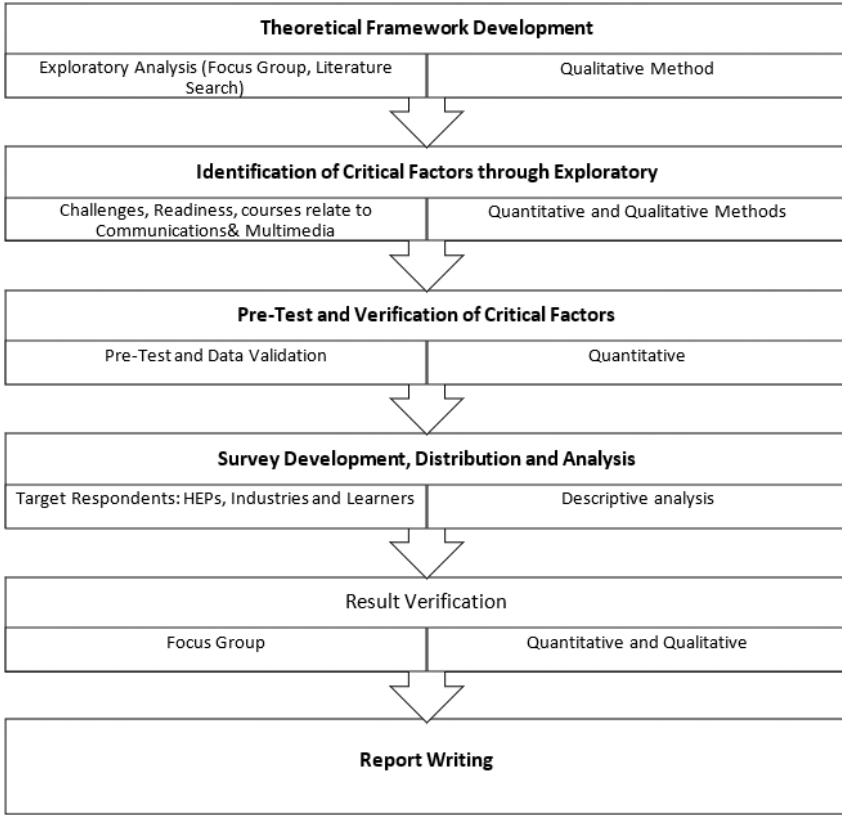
Theoretical Framework Development

Exploratory Analysis (Focus Group, Literature Search)

Qualitative Method

Identification of Critical Factors through Exploratory

Challenges, Readiness, courses relate to Communications& Multimedia

Quantitative and Qualitative Methods

Pre-Test and Verification of Critical Factors

Pre-Test and Data Validation

Quantitative

Survey Development, Distribution and Analysis

Target Respondents: HEPs, Industries and Learners

Descriptive analysis

Result Verification

Focus Group

Quantitative and Qualitative

Report Writing